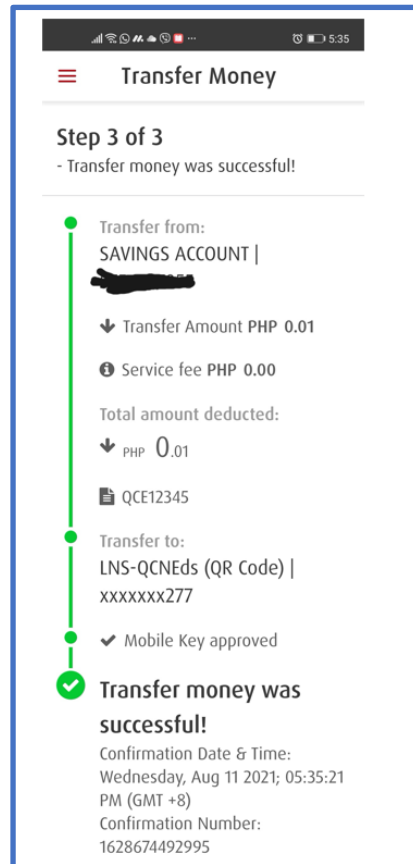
5:35

Transfer Money

Step 3 of 3
- Transfer money was successful!

Transfer from:
SAVINGS ACCOUNT |
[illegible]

Transfer Amount PHP 0.01

Service fee PHP 0.00

Total amount deducted:
PHP 0.01

QCE12345

Transfer to:
LNS-QCNEds (QR Code) |
xxxxxxx277

Mobile Key approved

Transfer money was successful!
Confirmation Date & Time:
Wednesday, Aug 11 2021; 05:35:21 PM (GMT +8)
Confirmation Number:
1628674492995